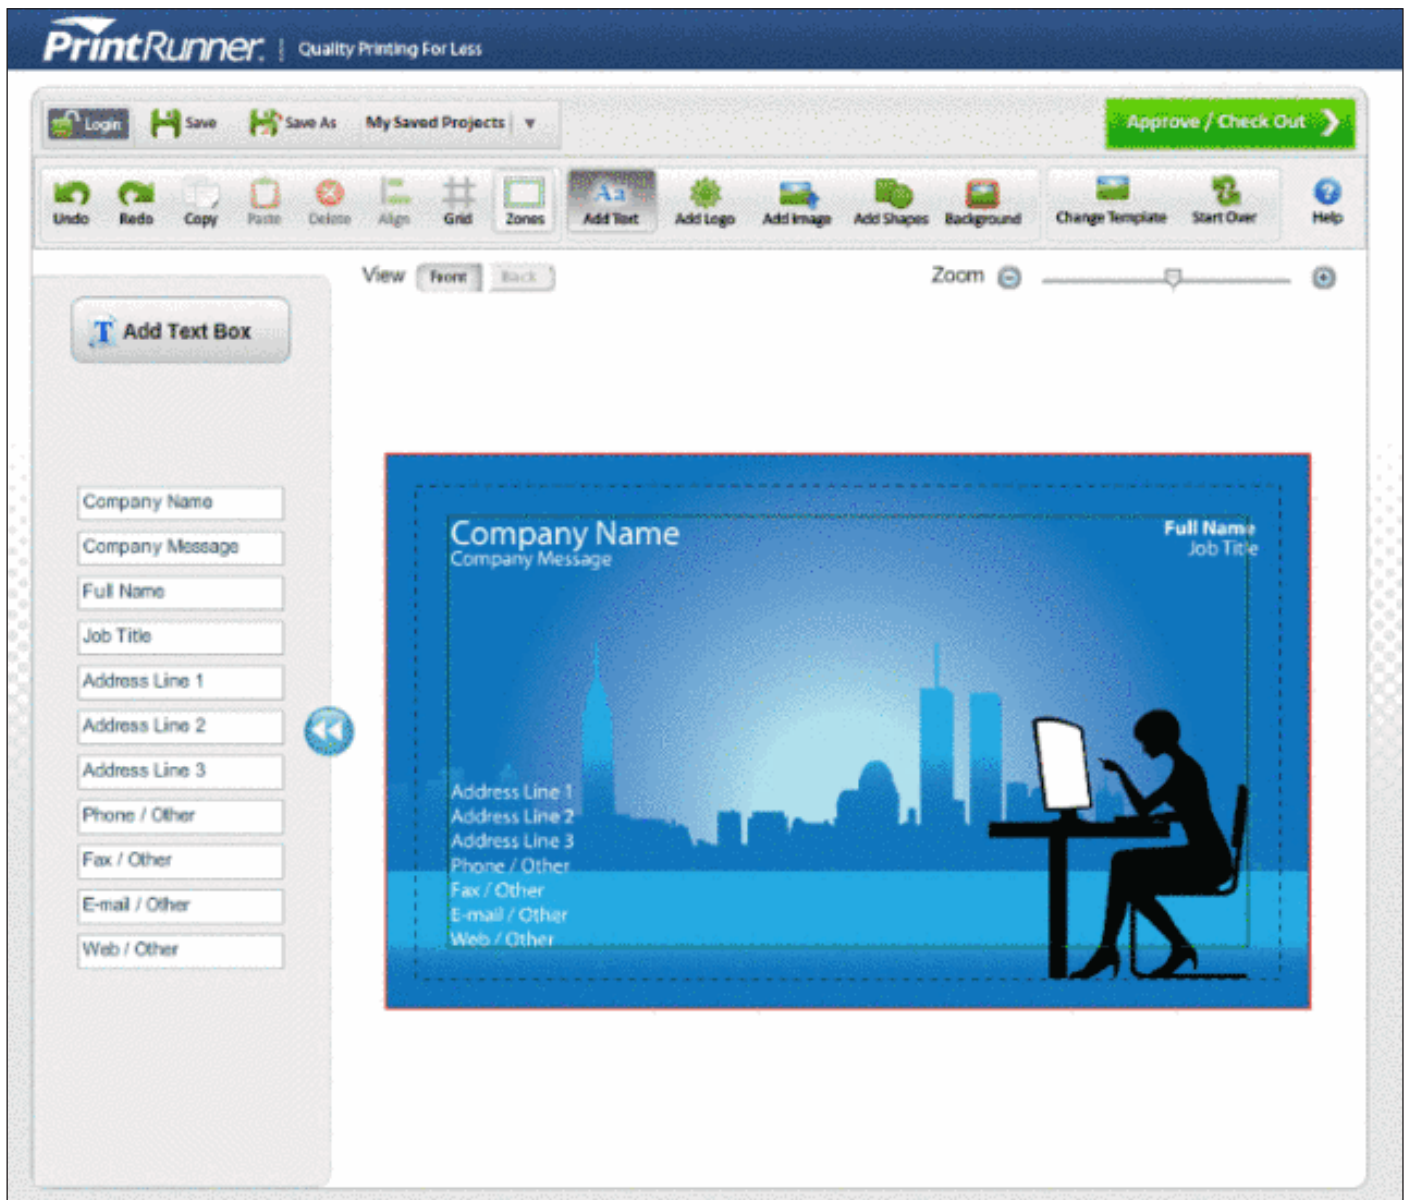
PrintRunner | Quality Printing For Less

Login Save Save As My Saved Projects

Approve / Check Out

Undo Redo Copy Paste Delete Align Grid Zones Add Text Add Logo Add Image Add Shapes Background Change Template Start Over Help

View Front Back

Zoom

Add Text Box

Company Name

Company Message

Full Name

Job Title

Address Line 1

Address Line 2

Address Line 3

Phone / Other

Fax / Other

E-mail / Other

Web / Other

Company Name
Company Message

Full Name
Job Title

Address Line 1
Address Line 2
Address Line 3
Phone / Other
Fax / Other
E-mail / Other
Web / Other